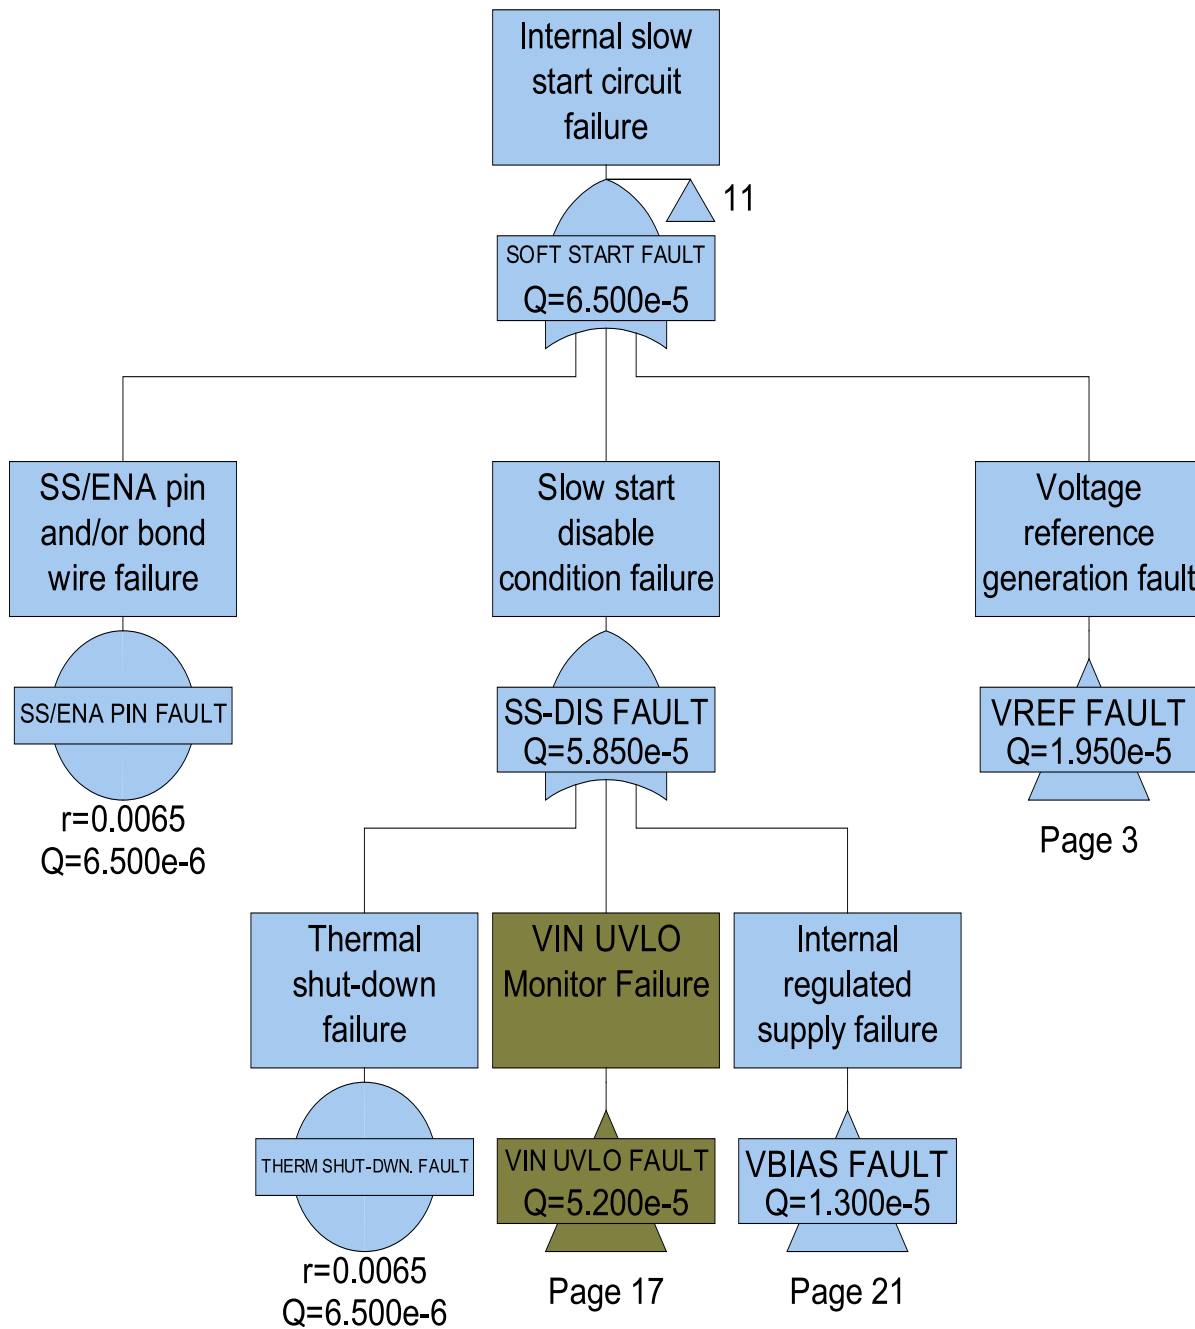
Internal slow start circuit failure

11

SOFT START FAULT
Q=6.500e-5

SS/ENA pin and/or bond wire failure

SS/ENA PIN FAULT

r=0.0065
Q=6.500e-6

Slow start disable condition failure

SS-DIS FAULT
Q=5.850e-5

Voltage reference generation fault

VREF FAULT
Q=1.950e-5

Page 3

Thermal shut-down failure

THERM SHUT-DWN. FAULT

r=0.0065
Q=6.500e-6

VIN UVLO Monitor Failure

VIN UVLO FAULT
Q=5.200e-5

Page 17

Internal regulated supply failure

VBIAS FAULT
Q=1.300e-5

Page 21